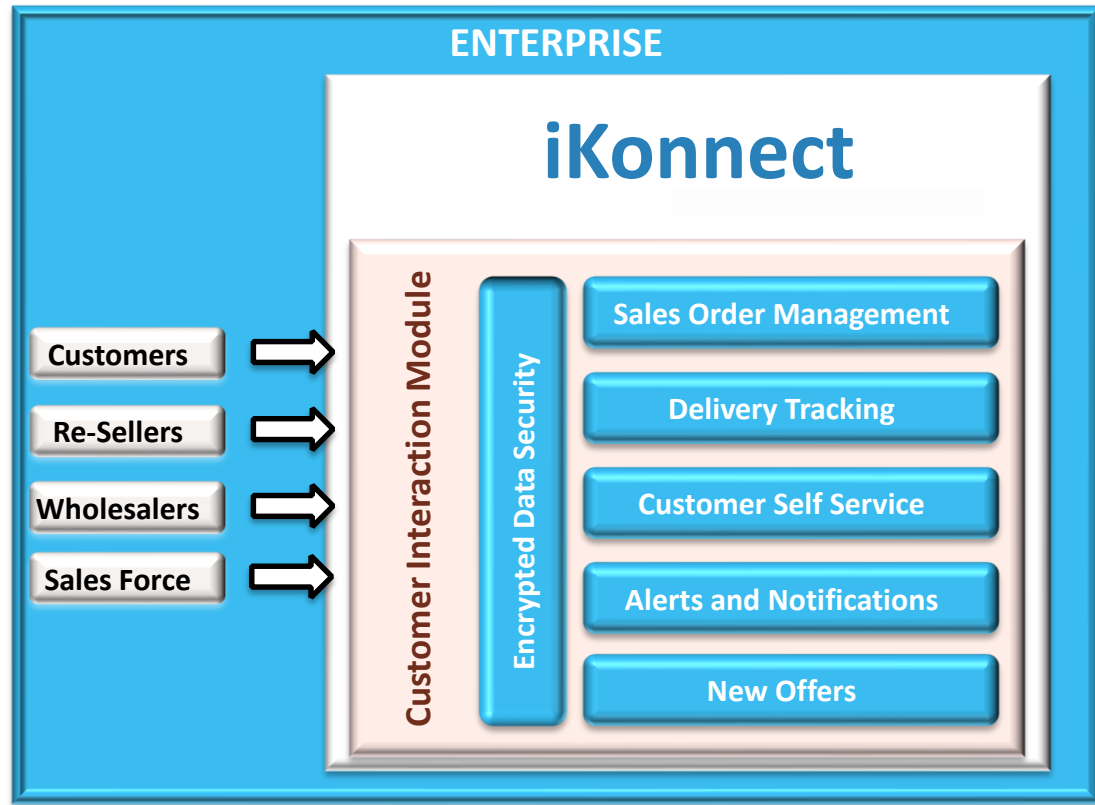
ENTERPRISE

iKonnect

Customers

Re-Sellers

Wholesalers

Sales Force

Customer Interaction Module

Encrypted Data Security

Sales Order Management

Delivery Tracking

Customer Self Service

Alerts and Notifications

New Offers